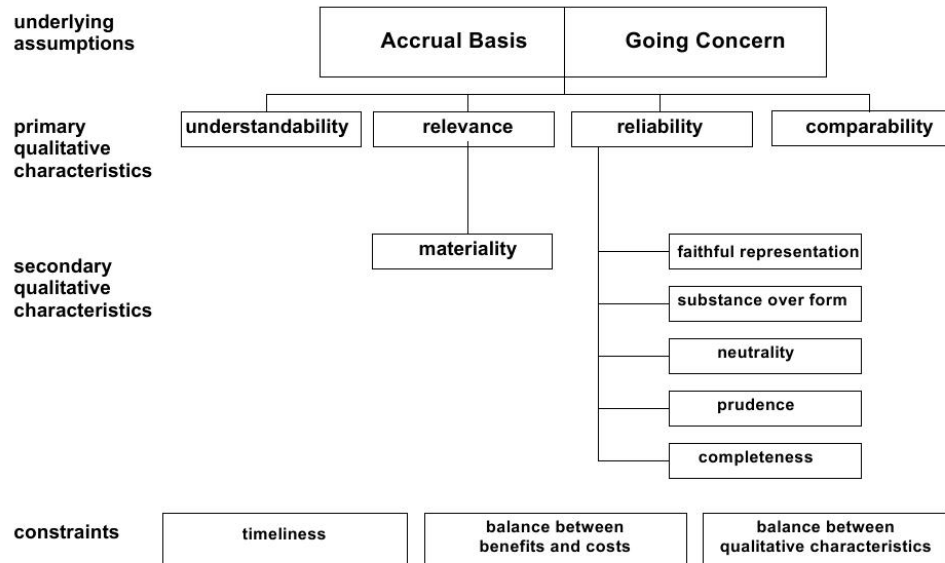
underlying assumptions

Accrual Basis

Going Concern

primary qualitative characteristics

understandability

relevance

reliability

comparability

secondary qualitative characteristics

materiality

faithful representation

substance over form

neutrality

prudence

completeness

constraints

timeliness

balance between benefits and costs

balance between qualitative characteristics